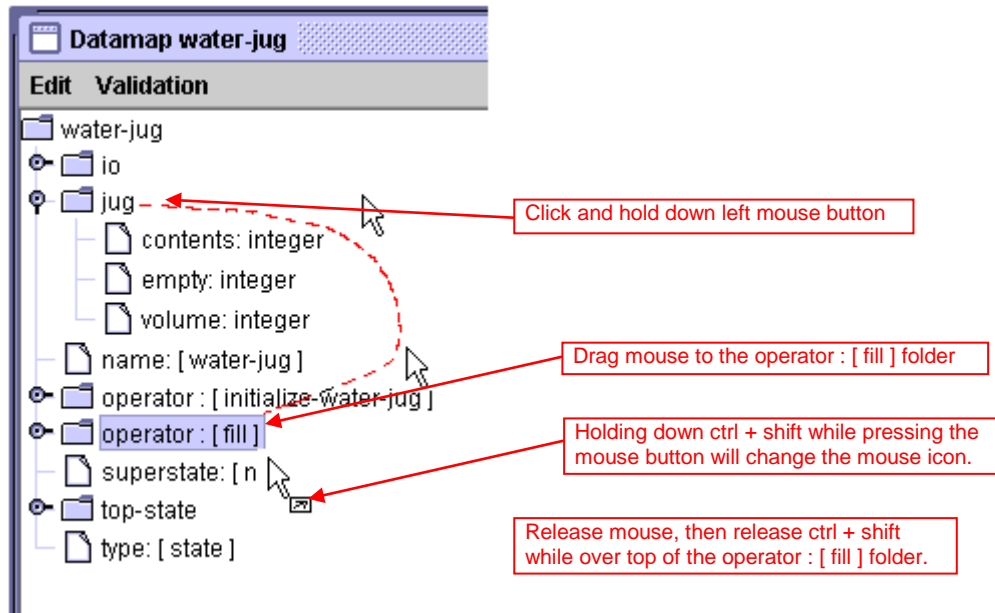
Datamap water-jug

Edit Validation

water-jug
io
jug
contents: integer
empty: integer
volume: integer
name: [ water-jug ]
operator : [ initialize-water-jug ]
operator : [ fill ]
superstate: [ n
top-state
type: [ state ]

Click and hold down left mouse button

Drag mouse to the operator : [ fill ] folder

Holding down ctrl + shift while pressing the mouse button will change the mouse icon.

Release mouse, then release ctrl + shift while over top of the operator : [ fill ] folder.